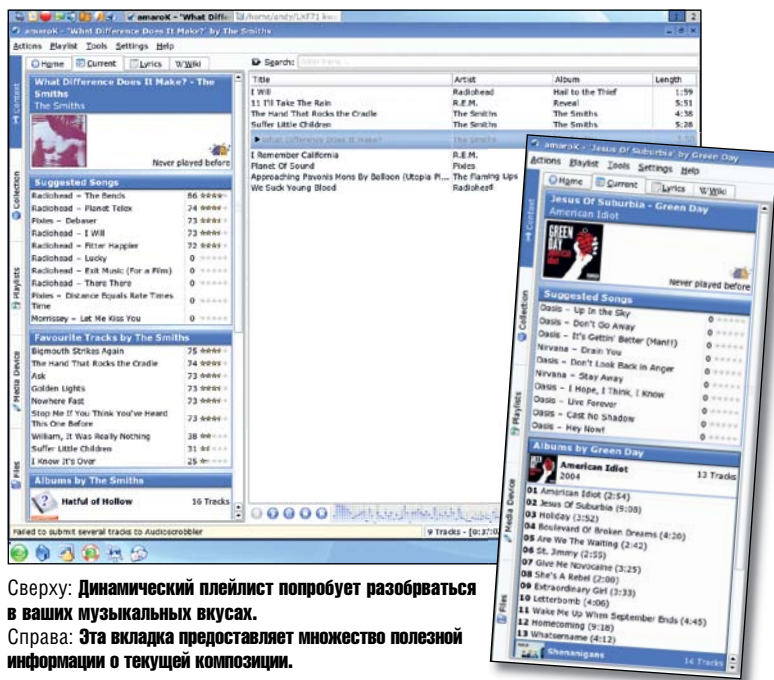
amaroK - "What Diffe /home/andy/LXF71 kw

amaroK - "What Difference Does It Make?" by The Smiths

Actions Playlist Tools Settings Help

Home Current Lyrics W Wiki

Search: Filter here...

Context

What Difference Does It Make? - The Smiths
The Smiths

Never played before

Suggested Songs

Radiohead – The Bends 86
Radiohead – Planet Telex 74
Pixies – Debaser 73
Radiohead – I Will 73
Radiohead – Fitter Happier 72
Radiohead – Lucky 0
Radiohead – Exit Music (For a Film) 0
Radiohead – There There 0
Pixies – Distance Equals Rate Times Time 0
Morrissey – Let Me Kiss You 0

Favourite Tracks by The Smiths

Bigmouth Strikes Again 75
The Hand That Rocks the Cradle 74
Ask 73
Golden Lights 73
Nowhere Fast 73
Stop Me If You Think You've Heard This One Before 73
William, It Was Really Nothing 38
Suffer Little Children 31
I Know It's Over 25

Albums by The Smiths

Hatful of Hollow 16 Tracks

Collection
Playlists
Media Device
Files

| Title | Artist | Album | Length |
|---|---|---|---|
| I Will | Radiohead | Hail to the Thief | 1:59 |
| 11 I'll Take The Rain | R.E.M. | Reveal | 5:51 |
| The Hand That Rocks the Cradle | The Smiths | The Smiths | 4:38 |
| Suffer Little Children | The Smiths | The Smiths | 5:28 |
| What Difference Does It Make? | The Smiths | | |
| I Remember California | R.E.M. | | |
| Planet Of Sound | Pixies | | |
| Approaching Pavonis Mons By Balloon (Utopia Pl... | The Flaming Lips | | |
| We Suck Young Blood | Radiohead | | |

Failed to submit several tracks to Audioscrobbler

9 Tracks - [0:37:0

amaroK - "Jesus Of Suburbia" by Green Day

Actions Playlist Tools Settings Help

Home Current Lyrics W Wiki

Jesus Of Suburbia - Green Day
American Idiot

Never played before

Suggested Songs

Oasis – Up In the Sky 0
Oasis – Don't Go Away 0
Oasis – It's Gettin' Better (Man!!) 0
Nirvana – Drain You 0
Oasis – Don't Look Back in Anger 0
Nirvana – Stay Away 0
Oasis – I Hope, I Think, I Know 0
Oasis – Live Forever 0
Oasis – Cast No Shadow 0
Oasis – Hey Now! 0

Albums by Green Day

American Idiot 2004 13 Tracks

01 American Idiot (2:54)
02 Jesus Of Suburbia (9:08)
03 Holiday (3:52)
04 Boulevard Of Broken Dreams (4:20)
05 Are We The Waiting (2:42)
06 St. Jimmy (2:55)
07 Give Me Novocaine (3:25)
08 She's A Rebel (2:00)
09 Extraordinary Girl (3:33)
10 Letterbomb (4:06)
11 Wake Me Up When September Ends (4:45)
12 Homecoming (9:18)
13 Whatsername (4:12)

Shenanigans 14 Tracks

Сверху: **Динамический плейлист попробует разобрваться в ваших музыкальных вкусах.**
Справа: **Эта вкладка предоставляет множество полезной информации о текущей композиции.**